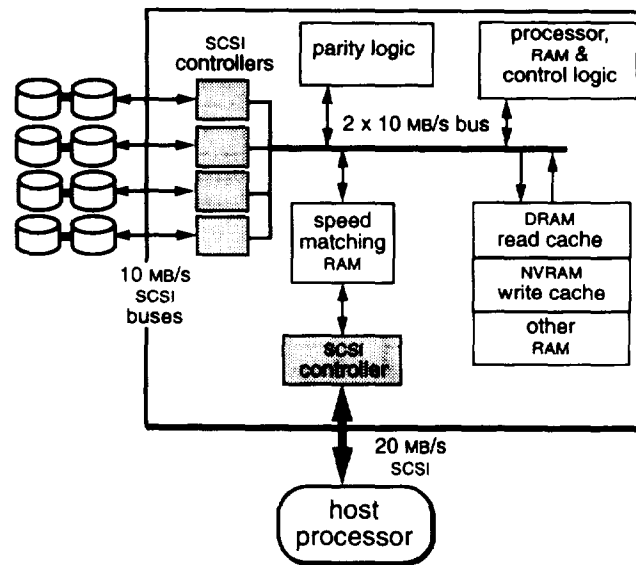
SCSI controllers

parity logic

processor, RAM & control logic

2 x 10 MB/s bus

speed matching RAM

DRAM read cache

NVRAM write cache

other RAM

10 MB/s SCSI buses

SCSI controller

20 MB/s SCSI

host processor